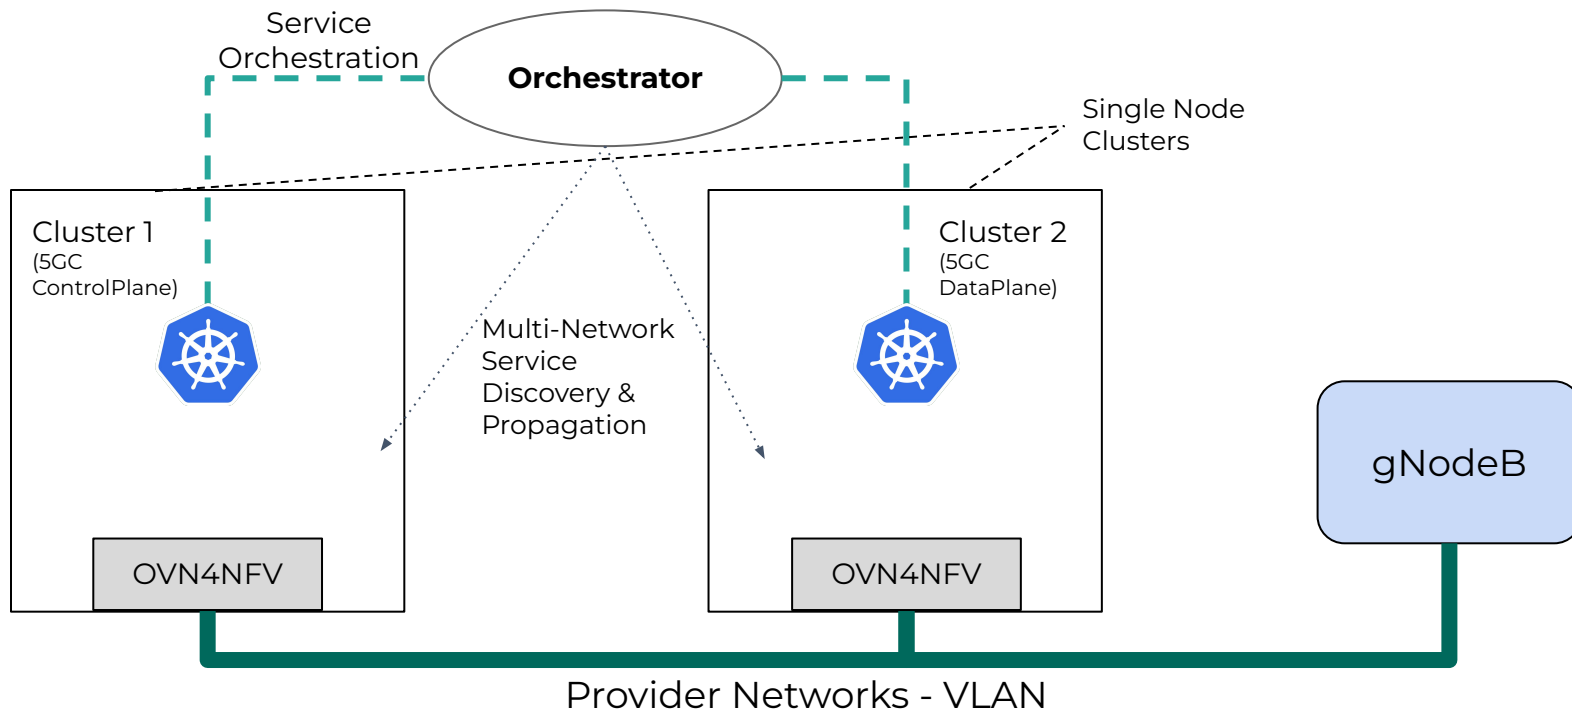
Service Orchestration

Orchestrator

Single Node Clusters

Cluster 1
(5GC ControlPlane)

Multi-Network Service Discovery & Propagation

Cluster 2
(5GC DataPlane)

gNodeB

OVN4NFV

OVN4NFV

Provider Networks - VLAN